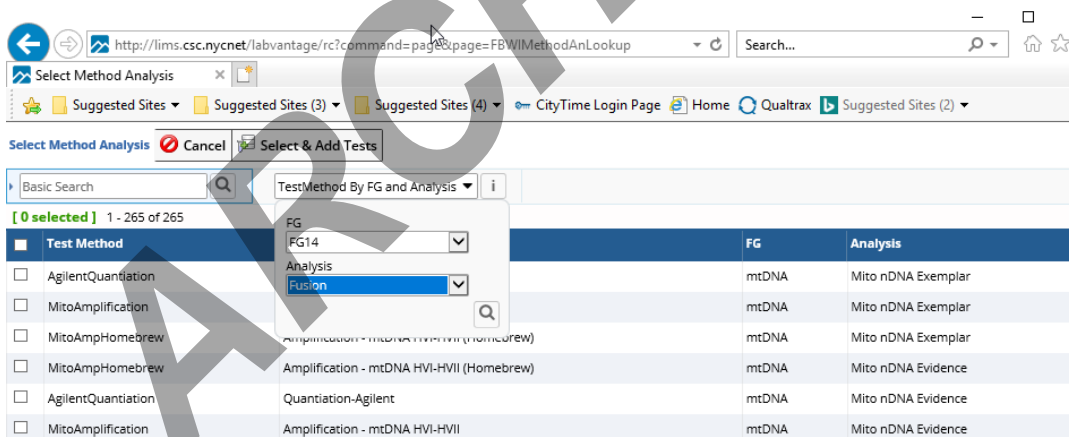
http://lims.csc.nycnet/labvantage/rc?command=page&page=FBWIMethodAnLookup

Search...

Select Method Analysis

Suggested Sites ▾ Suggested Sites (3) ▾ Suggested Sites (4) ▾ CityTime Login Page Home Qualtrax Suggested Sites (2) ▾

Select Method Analysis Cancel Select & Add Tests

Basic Search

TestMethod By FG and Analysis ▾ i

[ 0 selected ] 1 - 265 of 265

FG
FG14
Analysis
Fusion

| Test Method | | FG | Analysis |
|---|---|---|---|
| AgilentQuantiation | | mtDNA | Mito nDNA Exemplar |
| MitoAmplification | | mtDNA | Mito nDNA Exemplar |
| MitoAmpHomebrew | Amplification - mtDNA HVI-HVII (Homebrew) | mtDNA | Mito nDNA Exemplar |
| MitoAmpHomebrew | Amplification - mtDNA HVI-HVII (Homebrew) | mtDNA | Mito nDNA Evidence |
| AgilentQuantiation | Quantiation-Agilent | mtDNA | Mito nDNA Evidence |
| MitoAmplification | Amplification - mtDNA HVI-HVII | mtDNA | Mito nDNA Evidence |

ARCH